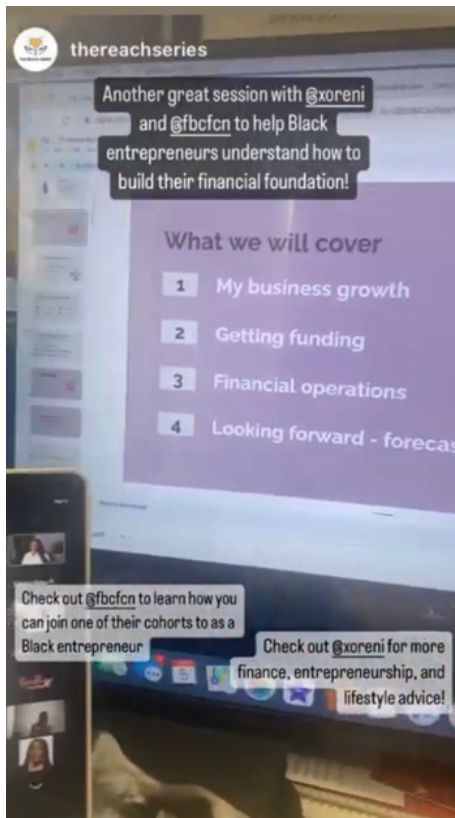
thereachseries

Another great session with @xoreni and @fbcfcn to help Black entrepreneurs understand how to build their financial foundation!

What we will cover

1 My business growth

2 Getting funding

3 Financial operations

4 Looking forward - forecas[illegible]

Check out @fbcfcn to learn how you can join one of their cohorts to as a Black entrepreneur

Check out @xoreni for more finance, entrepreneurship, and lifestyle advice!